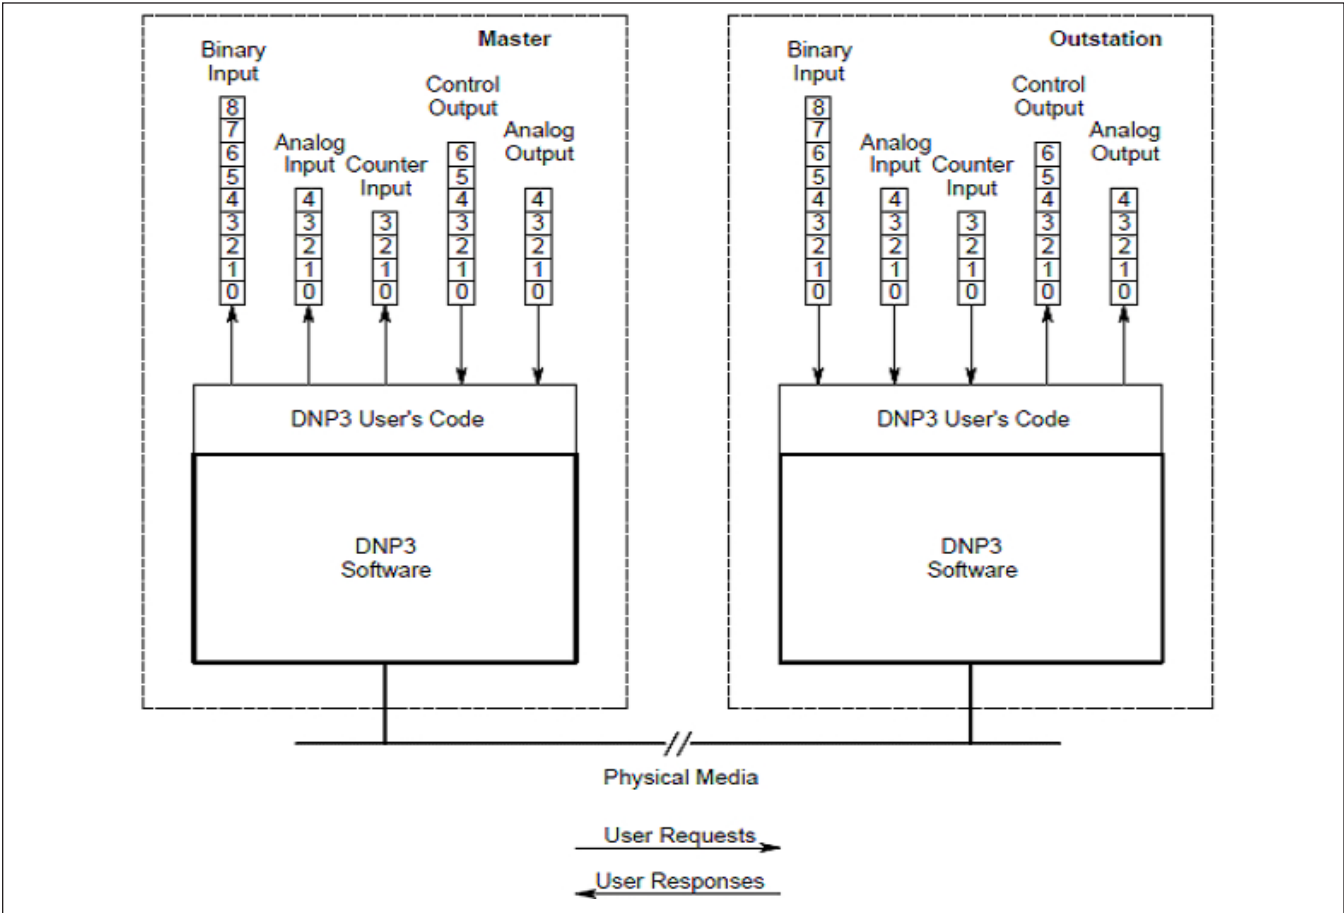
Master

Binary Input

8
7
6
5
4
3
2
1
0

Analog Input

4
3
2
1
0

Counter Input

3
2
1
0

Control Output

6
5
4
3
2
1
0

Analog Output

4
3
2
1
0

DNP3 User's Code

DNP3 Software

Outstation

Binary Input

8
7
6
5
4
3
2
1
0

Analog Input

4
3
2
1
0

Counter Input

3
2
1
0

Control Output

6
5
4
3
2
1
0

Analog Output

4
3
2
1
0

DNP3 User's Code

DNP3 Software

Physical Media

User Requests

User Responses